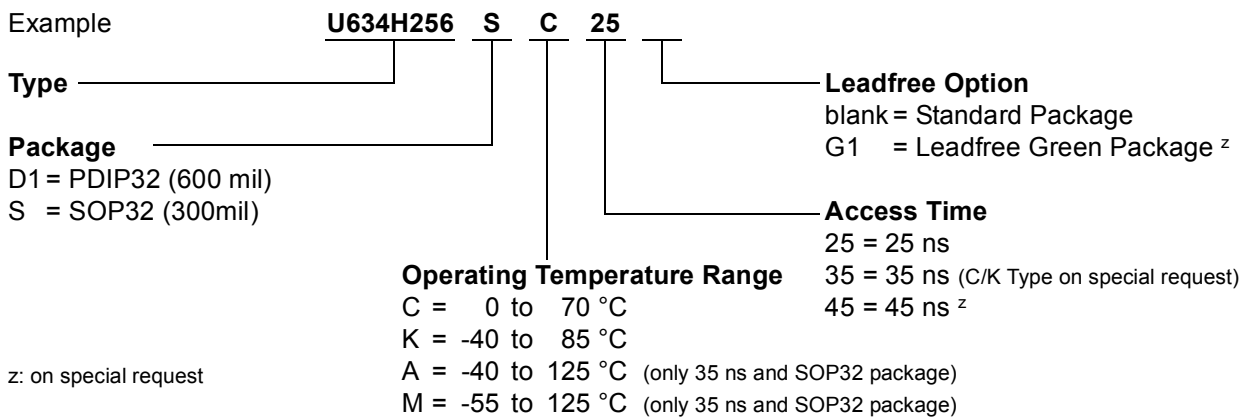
Example U634H256 S C 25

Type

Package
D1 = PDIP32 (600 mil)
S = SOP32 (300mil)

Leadfree Option
blank = Standard Package
G1 = Leadfree Green Package $^{z}$

Access Time
25 = 25 ns
35 = 35 ns (C/K Type on special request)
45 = 45 ns $^{z}$

Operating Temperature Range
C = 0 to 70 °C
K = -40 to 85 °C
A = -40 to 125 °C (only 35 ns and SOP32 package)
M = -55 to 125 °C (only 35 ns and SOP32 package)

z: on special request